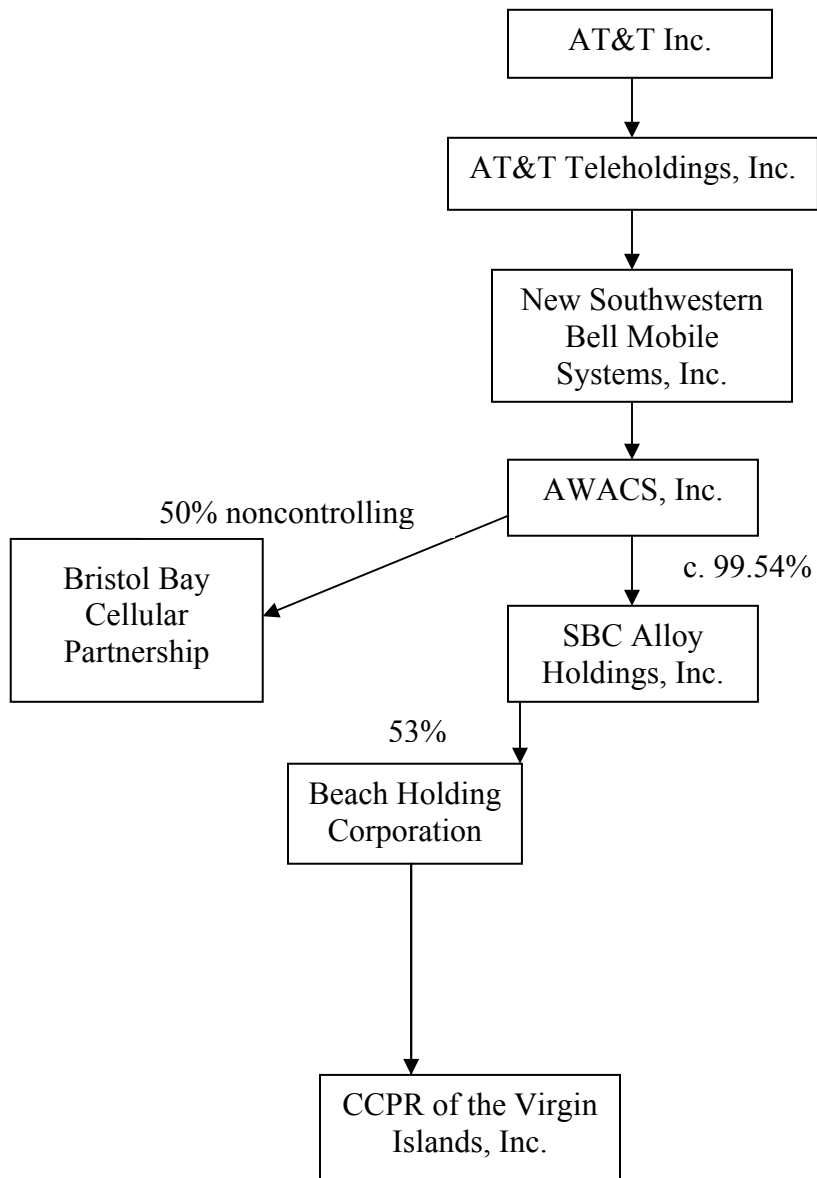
AT&T Inc.

AT&T Teleholdings, Inc.

New Southwestern Bell Mobile Systems, Inc.

AWACS, Inc.

50% noncontrolling

Bristol Bay Cellular Partnership

c. 99.54%

SBC Alloy Holdings, Inc.

53%

Beach Holding Corporation

CCPR of the Virgin Islands, Inc.